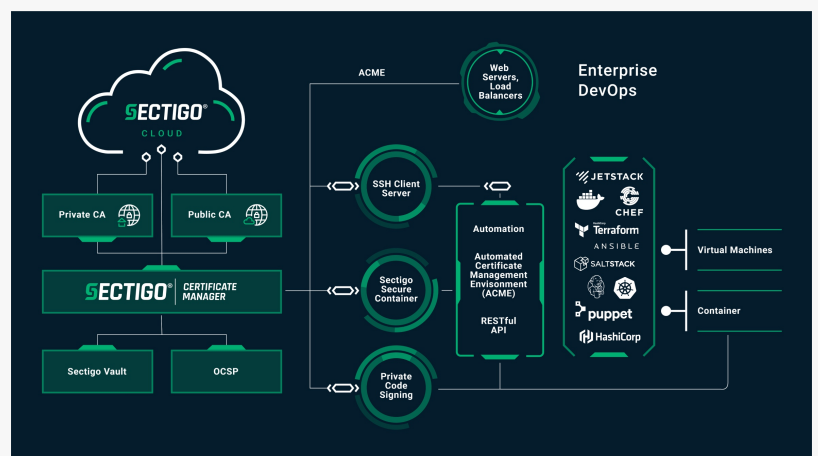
SECTIGO®
CLOUD

Private CA

Public CA

SECTIGO® CERTIFICATE MANAGER

Sectigo Vault

OCSP

ACME

Web Servers, Load Balancers

Enterprise DevOps

SSH Client Server

Sectigo Secure Container

Private Code Signing

Automation

Automated Certificate Management Envisonment (ACME)

RESTful API

JETSTACK

CHEF

Terraform

ANSIBLE

SALTSTACK

puppet

HashiCorp

Virtual Machines

Container